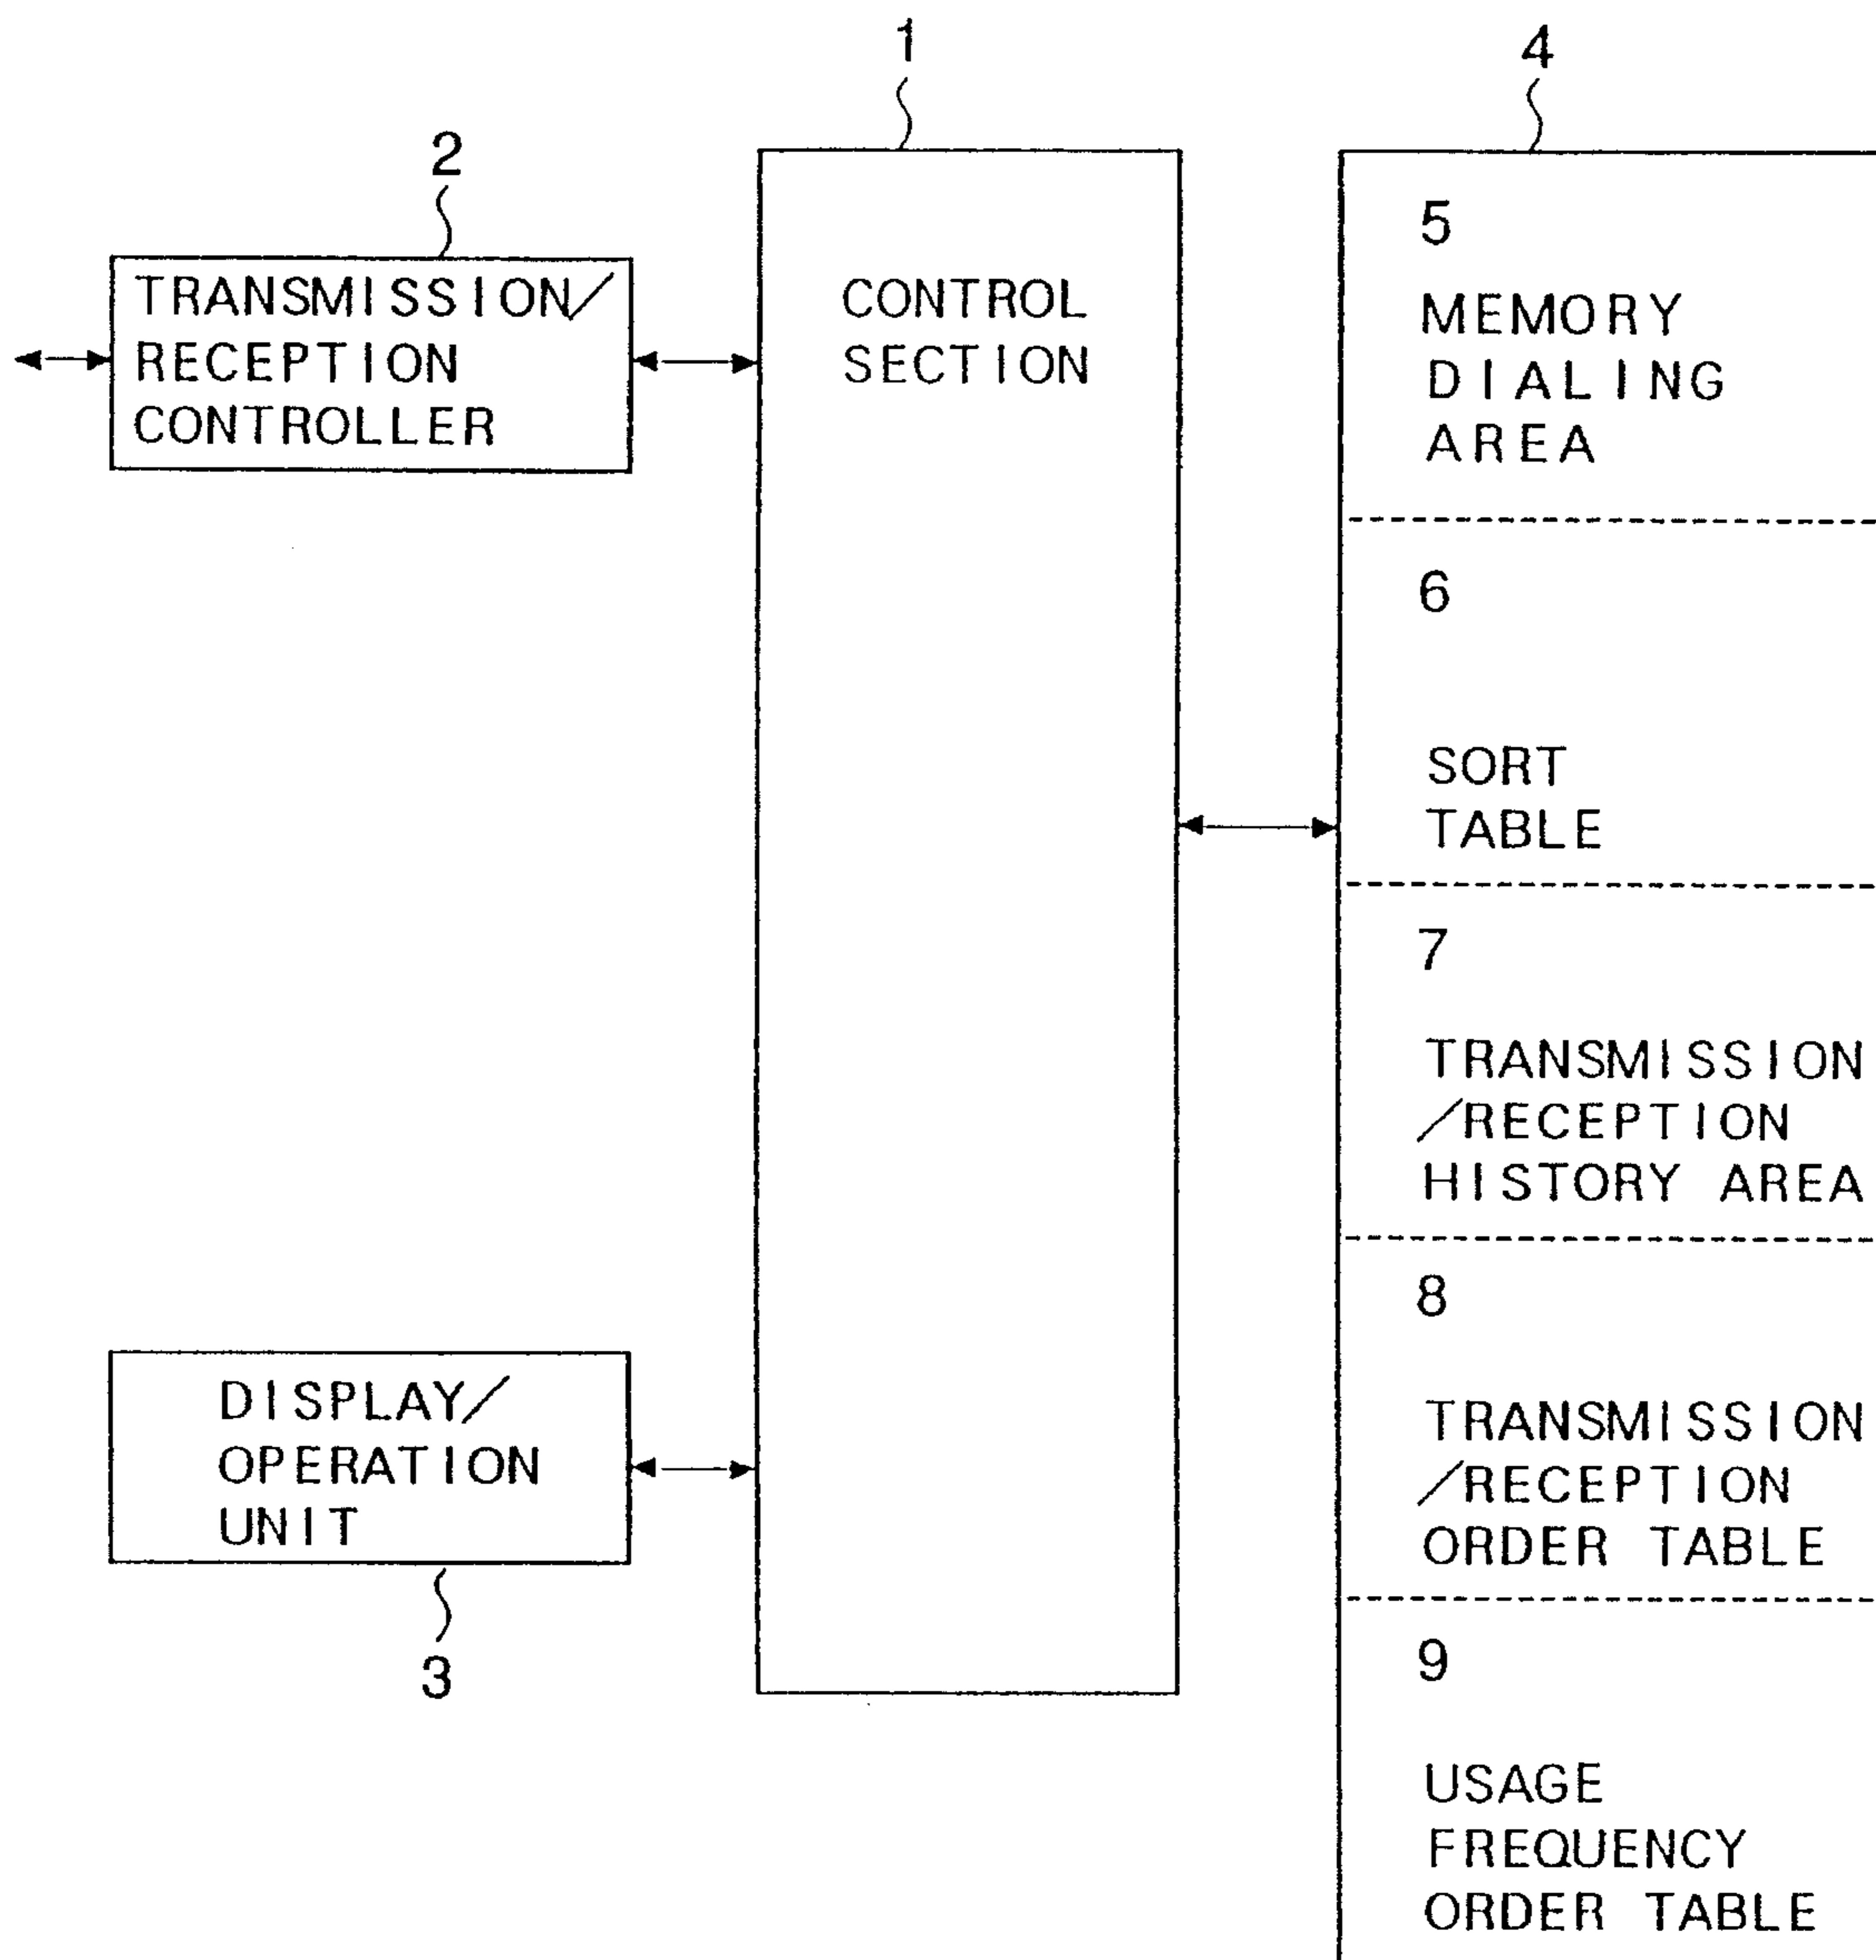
1

4

2

TRANSMISSION/ RECEPTION CONTROLLER

CONTROL SECTION

5

MEMORY DIALING AREA

6

SORT TABLE

7

TRANSMISSION /RECEPTION HISTORY AREA

8

TRANSMISSION /RECEPTION ORDER TABLE

9

USAGE FREQUENCY ORDER TABLE

DISPLAY/ OPERATION UNIT

3